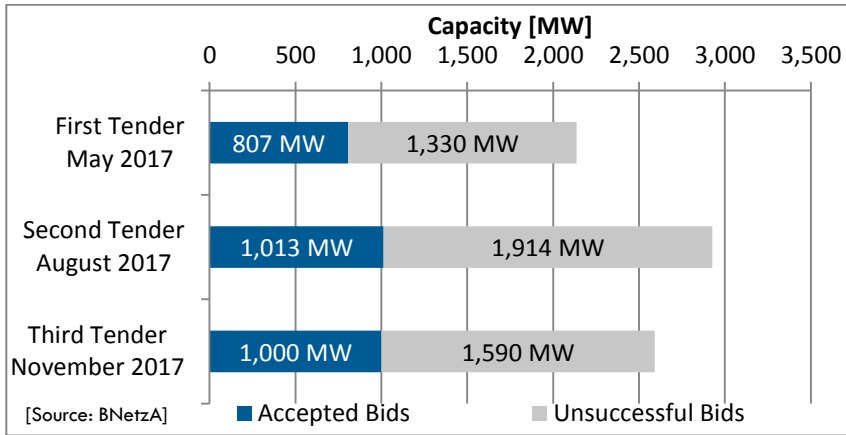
Capacity [MW]

0 500 1,000 1,500 2,000 2,500 3,000 3,500

First Tender May 2017
807 MW
1,330 MW

Second Tender August 2017
1,013 MW
1,914 MW

Third Tender November 2017
1,000 MW
1,590 MW

[Source: BNetzA]
Accepted Bids
Unsuccessful Bids